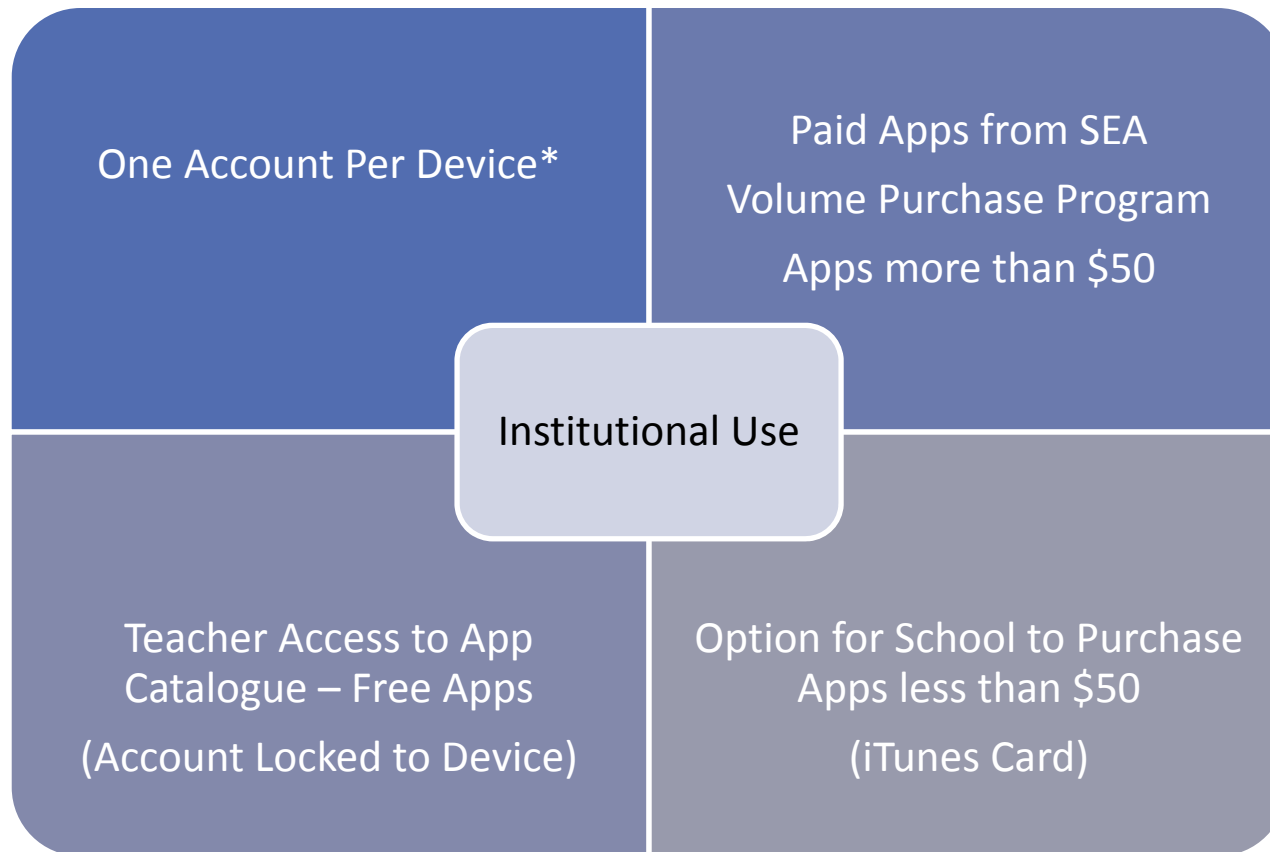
One Account Per Device*

Paid Apps from SEA

Volume Purchase Program

Apps more than \$50

Institutional Use

Teacher Access to App Catalogue – Free Apps

(Account Locked to Device)

Option for School to Purchase Apps less than \$50

(iTunes Card)